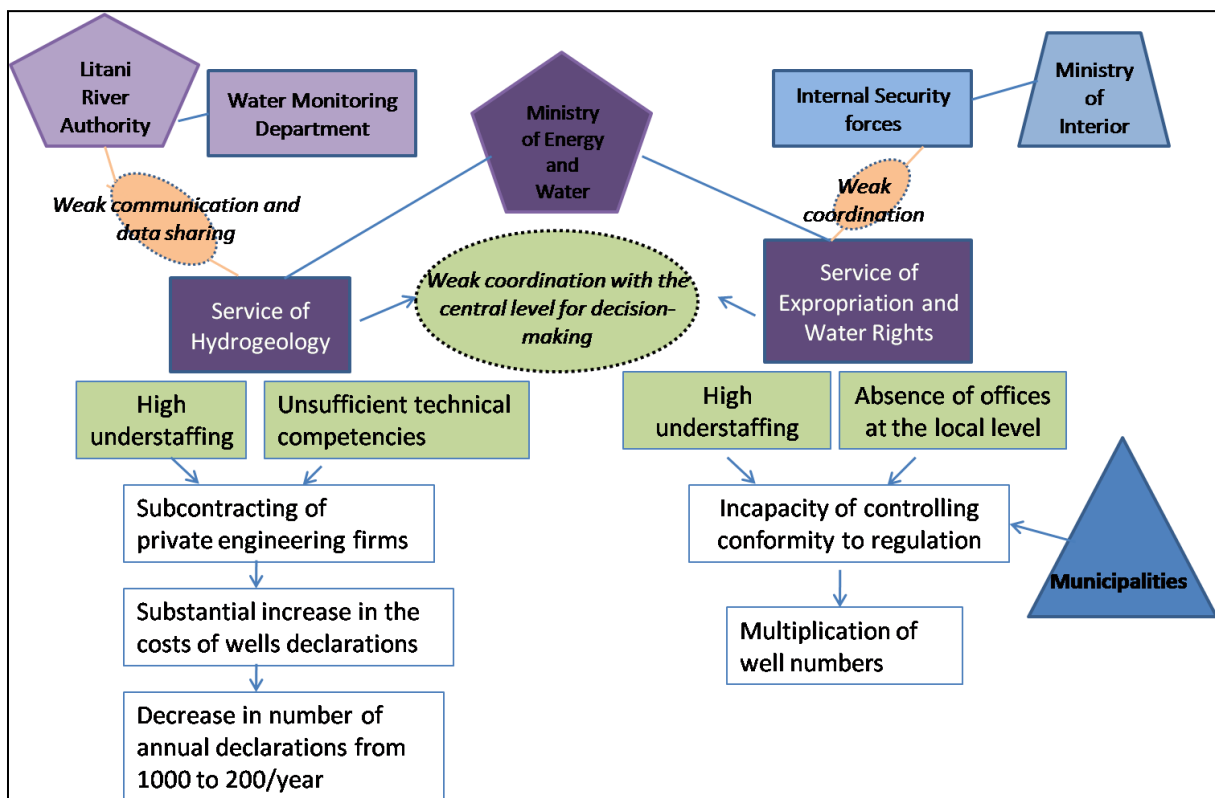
Litani River Authority

Water Monitoring Department

Ministry of Energy and Water

Internal Security forces

Ministry of Interior

Weak communication and data sharing

Weak coordination

Service of Hydrogeology

Weak coordination with the central level for decision-making

Service of Expropriation and Water Rights

High understaffing

Unsufficient technical competencies

High understaffing

Absence of offices at the local level

Subcontracting of private engineering firms

Incapacity of controlling conformity to regulation

Municipalities

Substantial increase in the costs of wells declarations

Multiplication of well numbers

Decrease in number of annual declarations from 1000 to 200/year